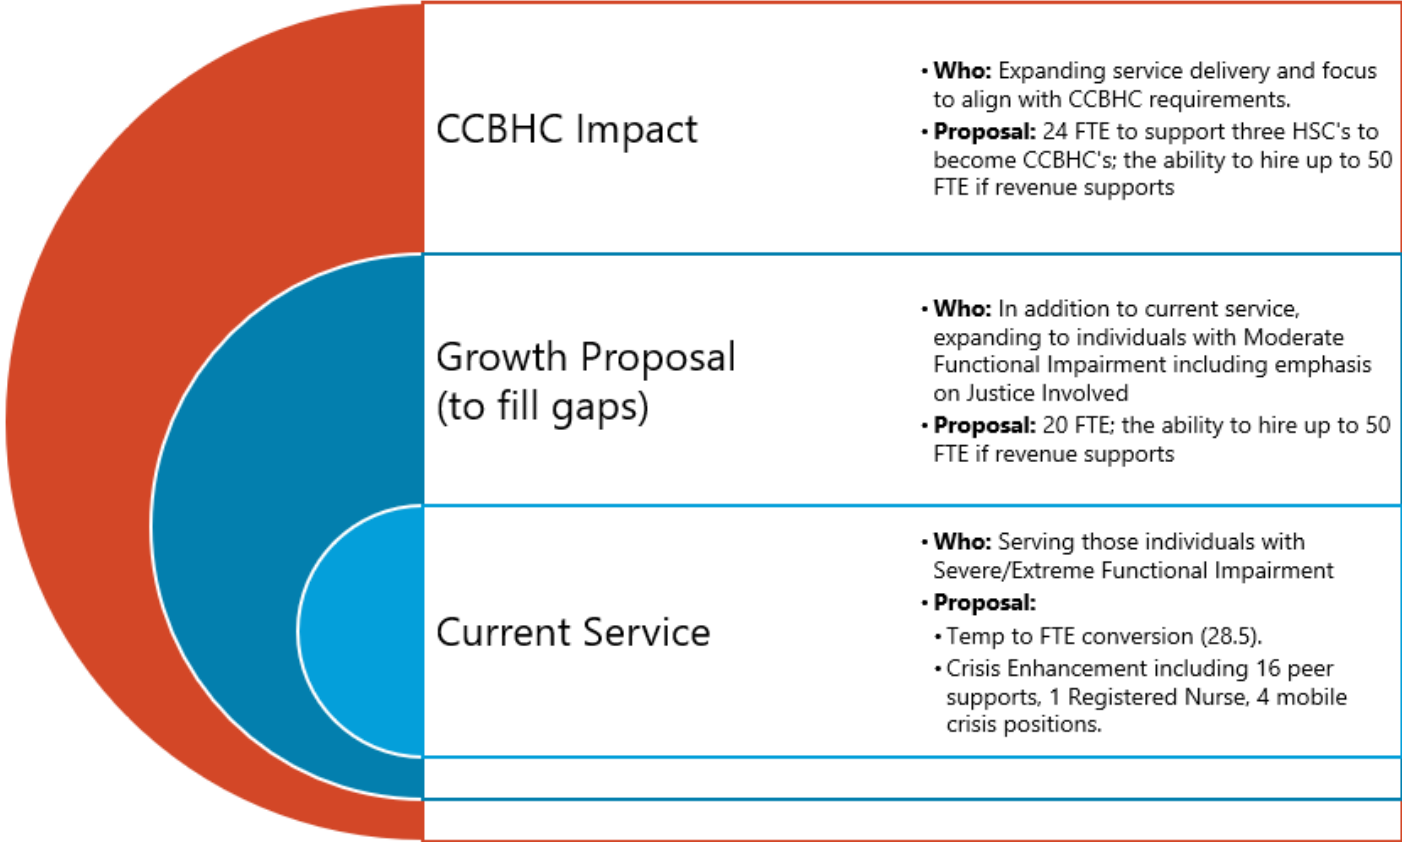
CCBHC Impact

• **Who:** Expanding service delivery and focus to align with CCBHC requirements.
• **Proposal:** 24 FTE to support three HSC's to become CCBHC's; the ability to hire up to 50 FTE if revenue supports

Growth Proposal (to fill gaps)

• **Who:** In addition to current service, expanding to individuals with Moderate Functional Impairment including emphasis on Justice Involved
• **Proposal:** 20 FTE; the ability to hire up to 50 FTE if revenue supports

Current Service

• **Who:** Serving those individuals with Severe/Extreme Functional Impairment
• **Proposal:**
  • Temp to FTE conversion (28.5).
  • Crisis Enhancement including 16 peer supports, 1 Registered Nurse, 4 mobile crisis positions.